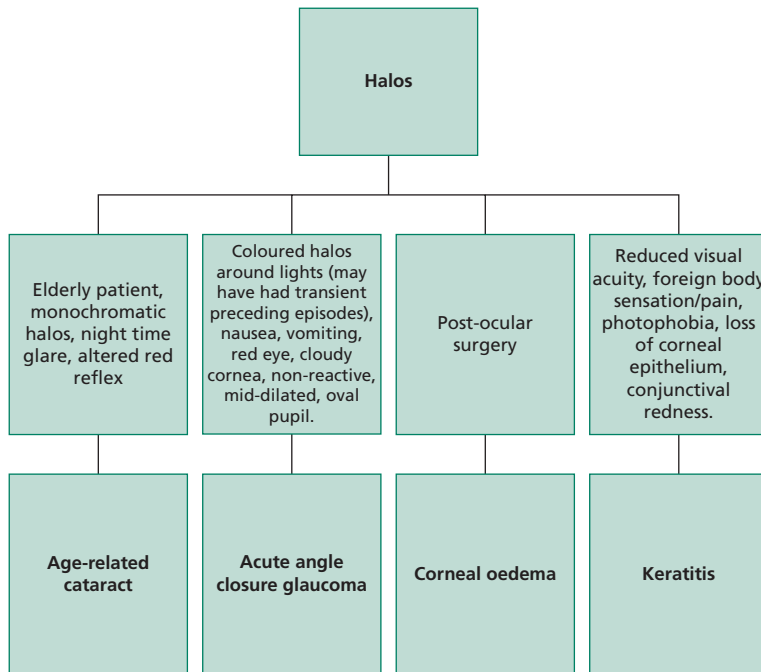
Halos

Elderly patient, monochromatic halos, night time glare, altered red reflex

Coloured halos around lights (may have had transient preceding episodes), nausea, vomiting, red eye, cloudy cornea, non-reactive, mid-dilated, oval pupil.

Post-ocular surgery

Reduced visual acuity, foreign body sensation/pain, photophobia, loss of corneal epithelium, conjunctival redness.

Age-related cataract

Acute angle closure glaucoma

Corneal oedema

Keratitis